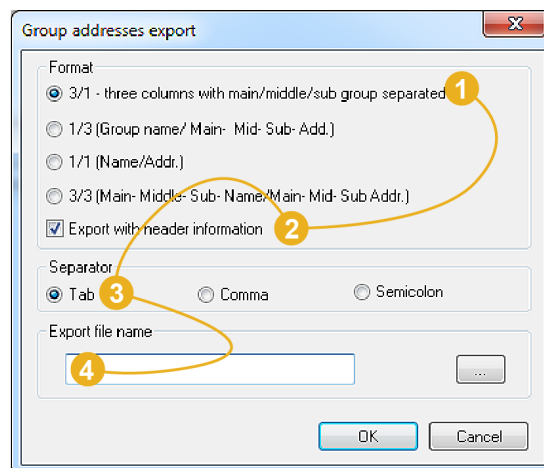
Group addresses export

Format

3/1 - three columns with main/middle/sub group separated

1/3 (Group name/ Main- Mid- Sub- Add.)

1/1 (Name/Addr.)

3/3 (Main- Middle- Sub- Name/Main- Mid- Sub Addr.)

Export with header information

Separator

Tab

Comma

Semicolon

Export file name

...

OK

Cancel

1

2

3

4